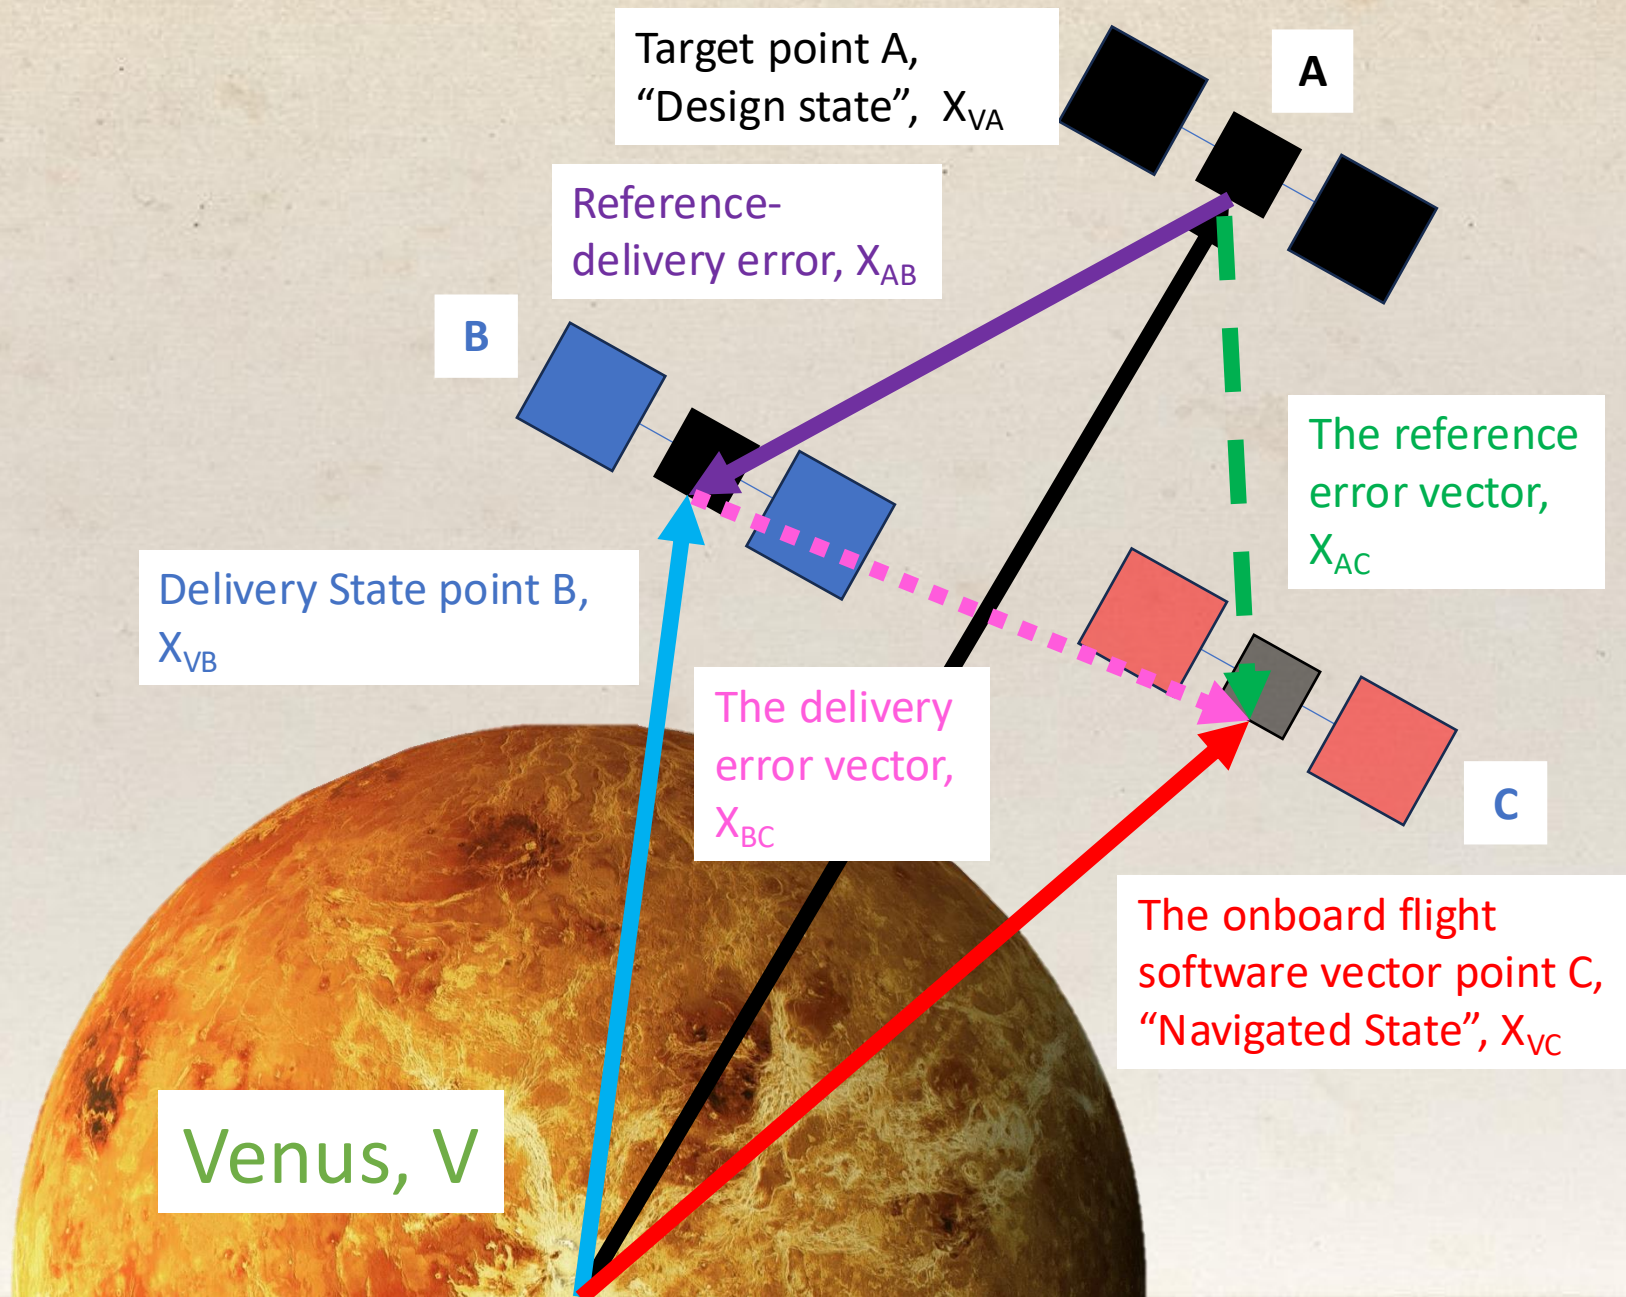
Target point A, "Design state", $X_{VA}$

A

Reference-delivery error, $X_{AB}$

B

The reference error vector, $X_{AC}$

Delivery State point B, $X_{VB}$

The delivery error vector, $X_{BC}$

C

The onboard flight software vector point C, "Navigated State", $X_{VC}$

Venus, V